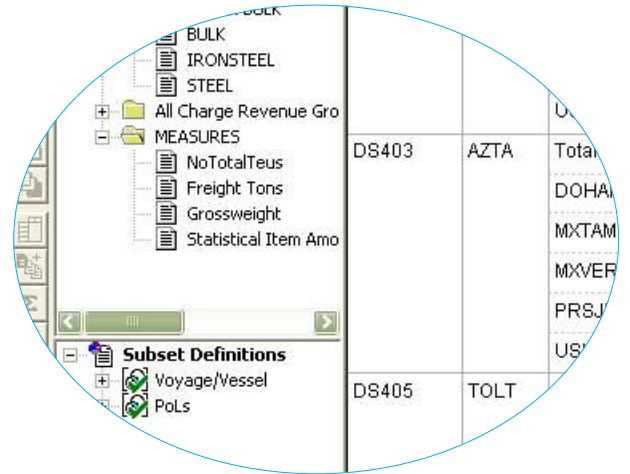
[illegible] BULK
BULK
IRONSTEEL
STEEL
All Charge Revenue Gro
MEASURES
NoTotalTeus
Freight Tons
Grossweight
Statistical Item Amo

Subset Definitions
Voyage/Vessel
PoLs

| | | |
|---|---|---|
| | | U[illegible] |
| DS403 | AZTA | Tota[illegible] |
| | | DOHA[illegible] |
| | | MXTAM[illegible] |
| | | MXVER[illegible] |
| | | PRSJ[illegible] |
| | | US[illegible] |
| DS405 | TOLT | |